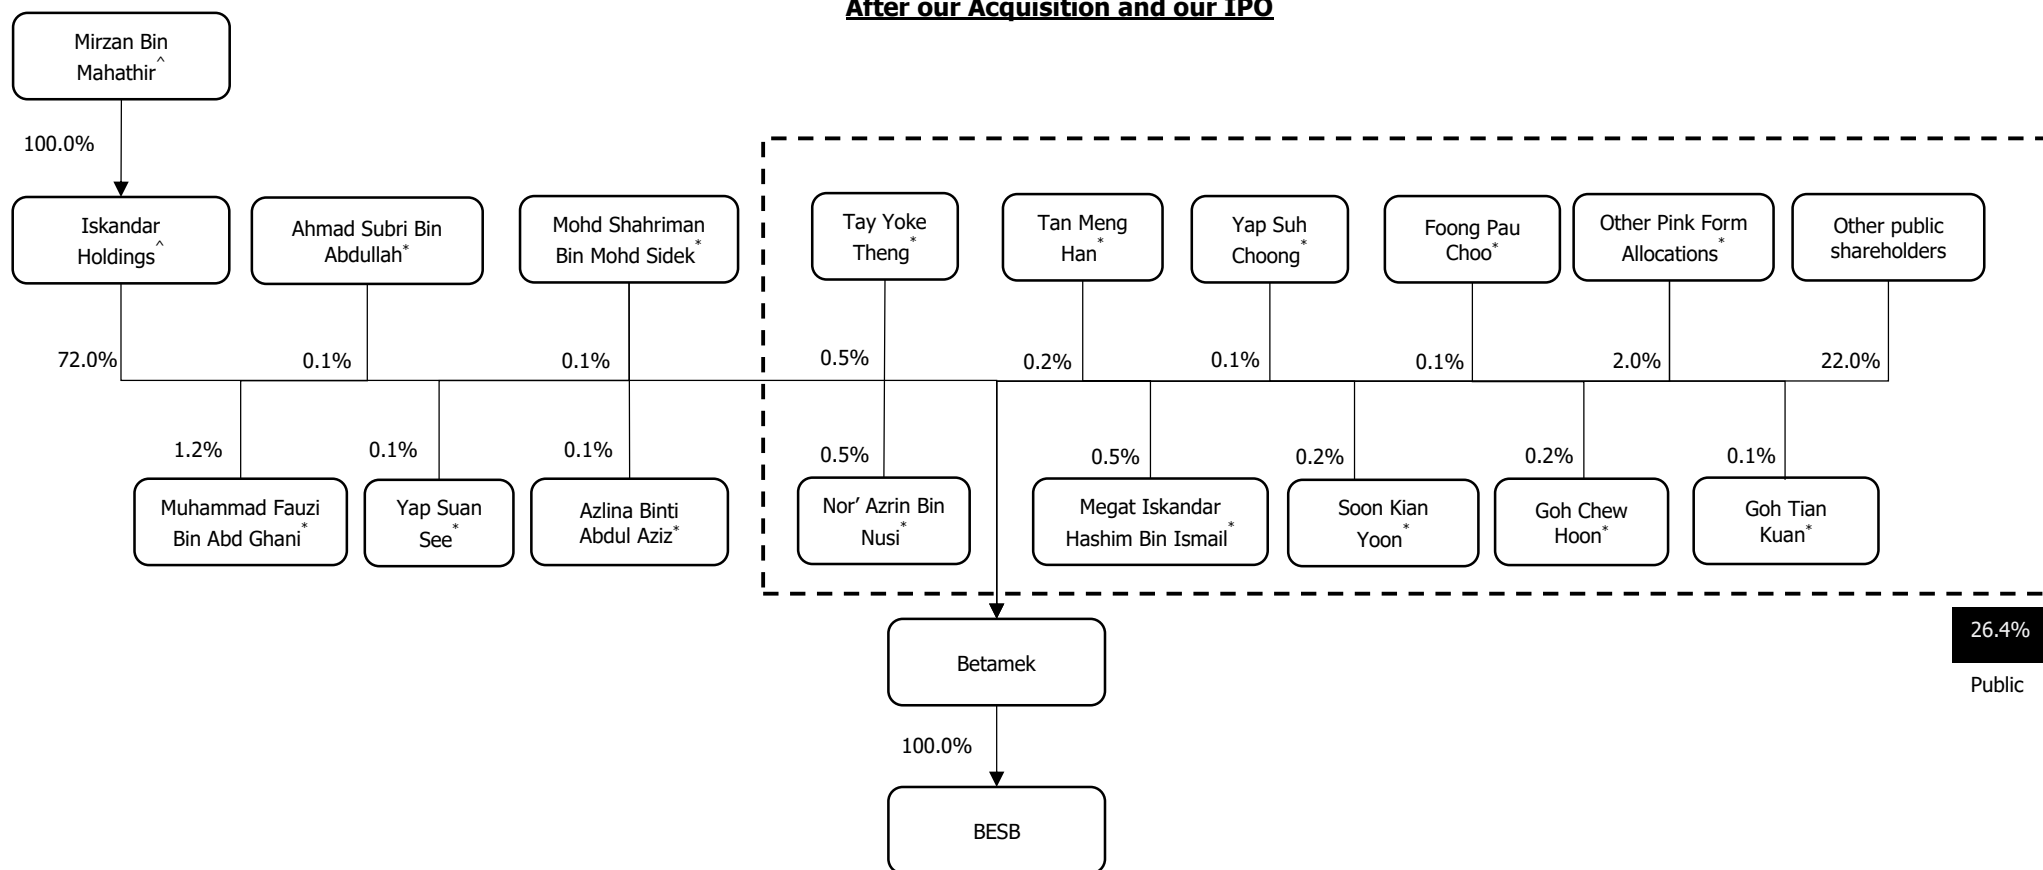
After our Acquisition and our IPO

Mirzan Bin Mahathir^

100.0%

Iskandar Holdings^

Ahmad Subri Bin Abdullah*

Mohd Shahriman Bin Mohd Sidek*

Tay Yoke Theng*

Tan Meng Han*

Yap Suh Choong*

Foong Pau Choo*

Other Pink Form Allocations*

Other public shareholders

72.0%

0.1%

0.1%

0.5%

0.2%

0.1%

0.1%

2.0%

22.0%

1.2%

0.1%

0.1%

0.5%

0.5%

0.2%

0.2%

0.1%

Muhammad Fauzi Bin Abd Ghani*

Yap Suan See*

Azlina Binti Abdul Aziz*

Nor' Azrin Bin Nusi*

Megat Iskandar Hashim Bin Ismail*

Soon Kian Yoon*

Goh Chew Hoon*

Goh Tian Kuan*

26.4%

Public

Betamek

100.0%

BESB